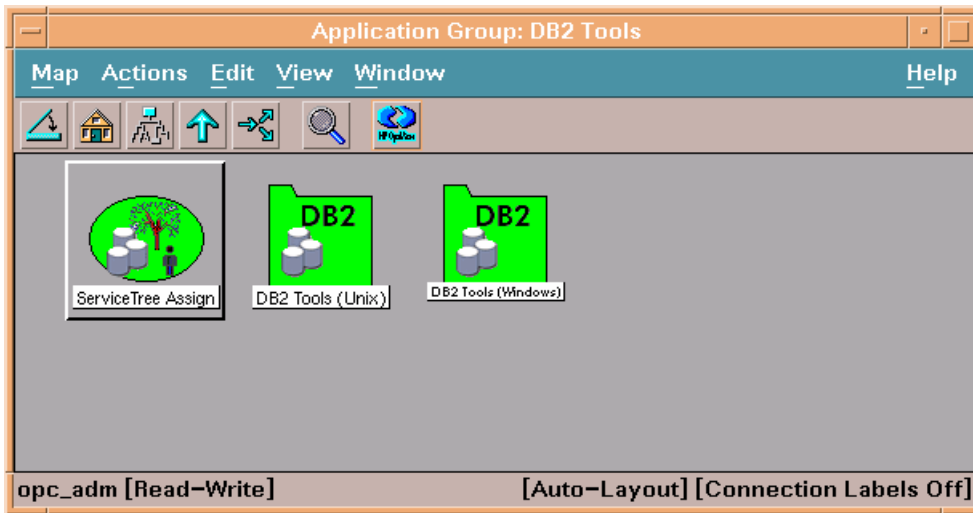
Application Group: DB2 Tools

Map Actions Edit View Window Help

HP OpenView

ServiceTree Assign

DB2

DB2 Tools (Unix)

DB2

DB2 Tools (Windows)

opc_adm [Read-Write] [Auto-Layout] [Connection Labels Off]